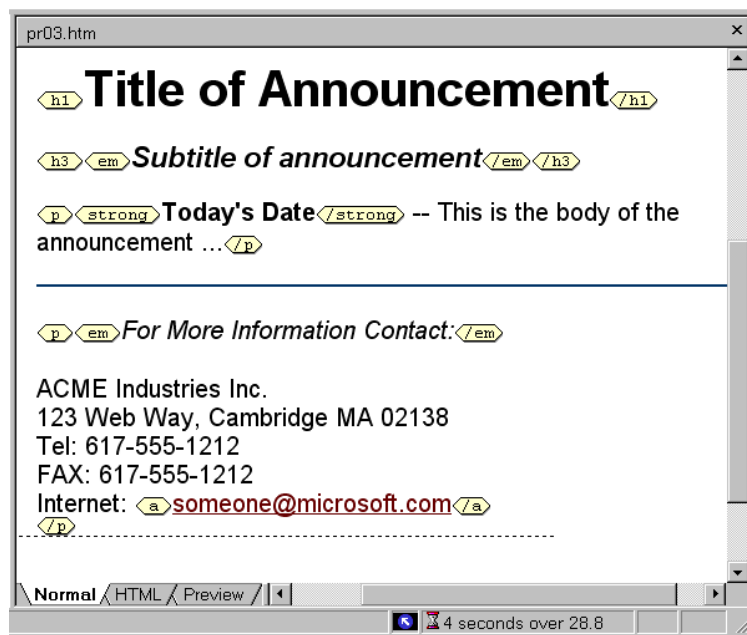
pr03.htm

×

h1 Title of Announcement /h1

h3 em Subtitle of announcement /em /h3

p strong Today's Date /strong -- This is the body of the announcement ... /p

p em For More Information Contact: /em

ACME Industries Inc.
123 Web Way, Cambridge MA 02138
Tel: 617-555-1212
FAX: 617-555-1212
Internet: a someone@microsoft.com /a
/p

Normal HTML Preview

4 seconds over 28.8